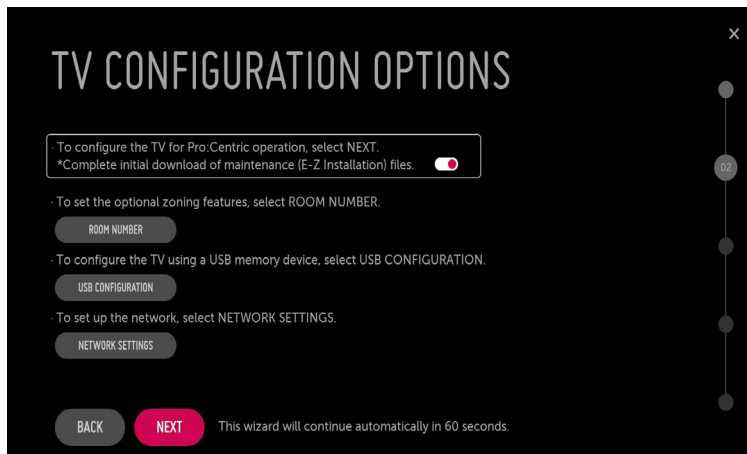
TV CONFIGURATION OPTIONS

×

· To configure the TV for Pro:Centric operation, select NEXT.
*Complete initial download of maintenance (E-Z Installation) files.

02

· To set the optional zoning features, select ROOM NUMBER.

ROOM NUMBER

· To configure the TV using a USB memory device, select USB CONFIGURATION.

USB CONFIGURATION

· To set up the network, select NETWORK SETTINGS.

NETWORK SETTINGS

BACK

NEXT

This wizard will continue automatically in 60 seconds.